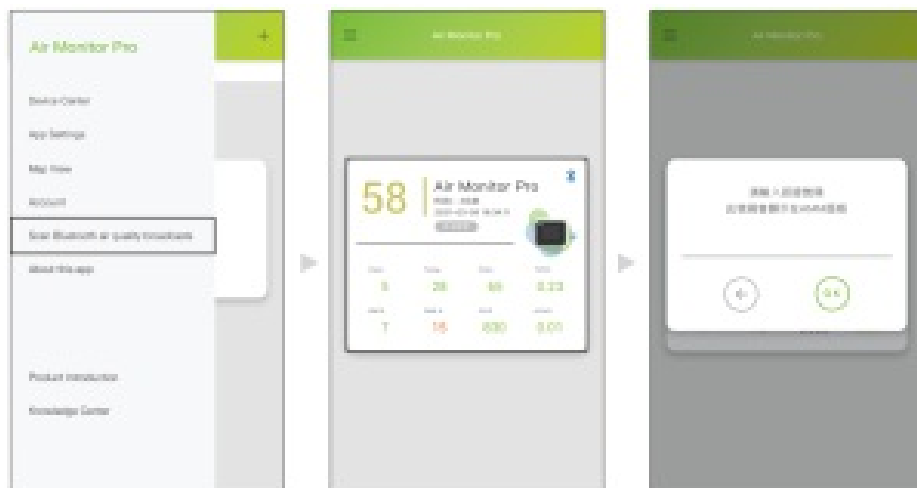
Air Monitor Pro

Device Center

App Settings

Map View

Account

Scan Bluetooth air quality broadcasts

About this app

Product Introduction

Knowledge Center

Air Monitor Pro

58

Air Monitor Pro

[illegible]

5 | 26 | 66 | 0.23
7 | 56 | 830 | 0.01

Air Monitor Pro

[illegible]

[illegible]

OK